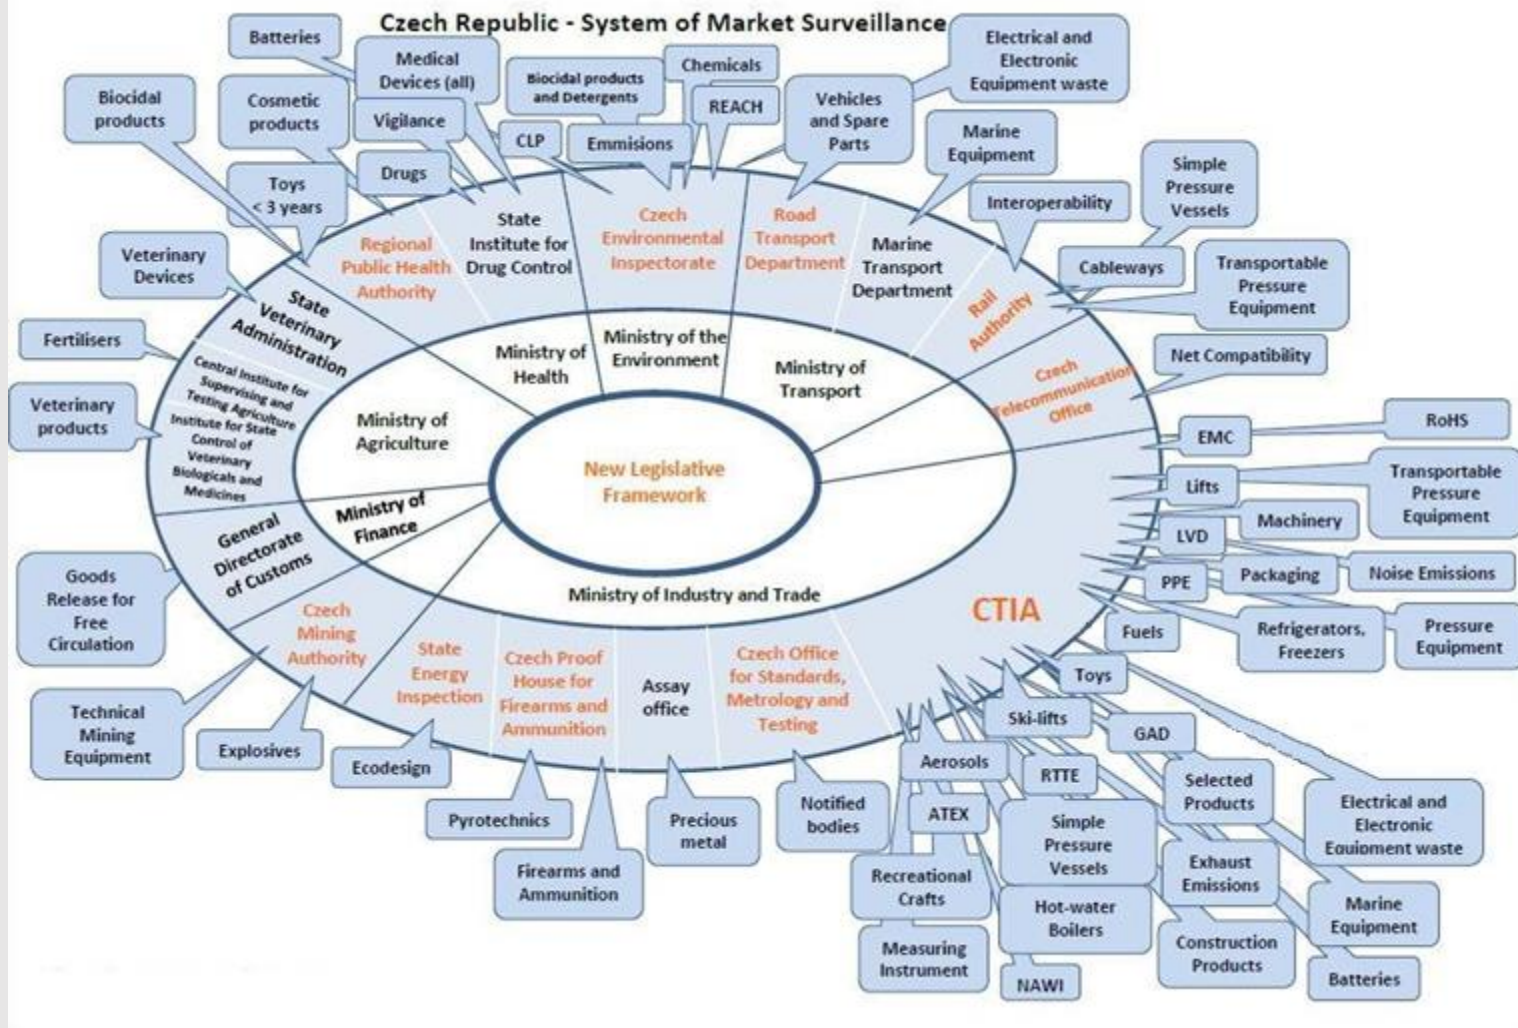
Czech Republic - System of Market Surveillance

Batteries
Medical Devices (all)
Biocidal products and Detergents
Chemicals
Electrical and Electronic Equipment waste
Biocidal products
Cosmetic products
Vigilance
REACH
Vehicles and Spare Parts
Marine Equipment
CLP
Emmisions
Simple Pressure Vessels
Drugs
Toys < 3 years
Interoperability
Veterinary Devices
Cableways
Transportable Pressure Equipment
Fertilisers
Net Compatibility
Veterinary products
EMC
RoHS
Lifts
Transportable Pressure Equipment
Machinery
LVD
PPE
Packaging
Noise Emissions
Goods Release for Free Circulation
Refrigerators, Freezers
Pressure Equipment
Fuels
Toys
Ski-lifts
GAD
Technical Mining Equipment
Explosives
Ecodesign
Aerosols
RTTE
Selected Products
Electrical and Electronic Equipment waste
Pyrotechnics
Precious metal
Notified bodies
ATEX
Simple Pressure Vessels
Exhaust Emissions
Firearms and Ammunition
Recreational Crafts
Hot-water Boilers
Marine Equipment
Construction Products
Measuring Instrument
NAWI
Batteries

Regional Public Health Authority
State Institute for Drug Control
Czech Environmental Inspectorate
Road Transport Department
Marine Transport Department
Rail Authority
Czech Telecommunication Office
State Veterinary Administration
Central Institute for Supervising and Testing Agriculture
Institute for State Control of Veterinary Biologicals and Medicines
Ministry of Health
Ministry of the Environment
Ministry of Transport
Ministry of Agriculture
New Legislative Framework
Ministry of Finance
General Directorate of Customs
Ministry of Industry and Trade
CTIA
Czech Mining Authority
State Energy Inspection
Czech Proof House for Firearms and Ammunition
Assay office
Czech Office for Standards, Metrology and Testing